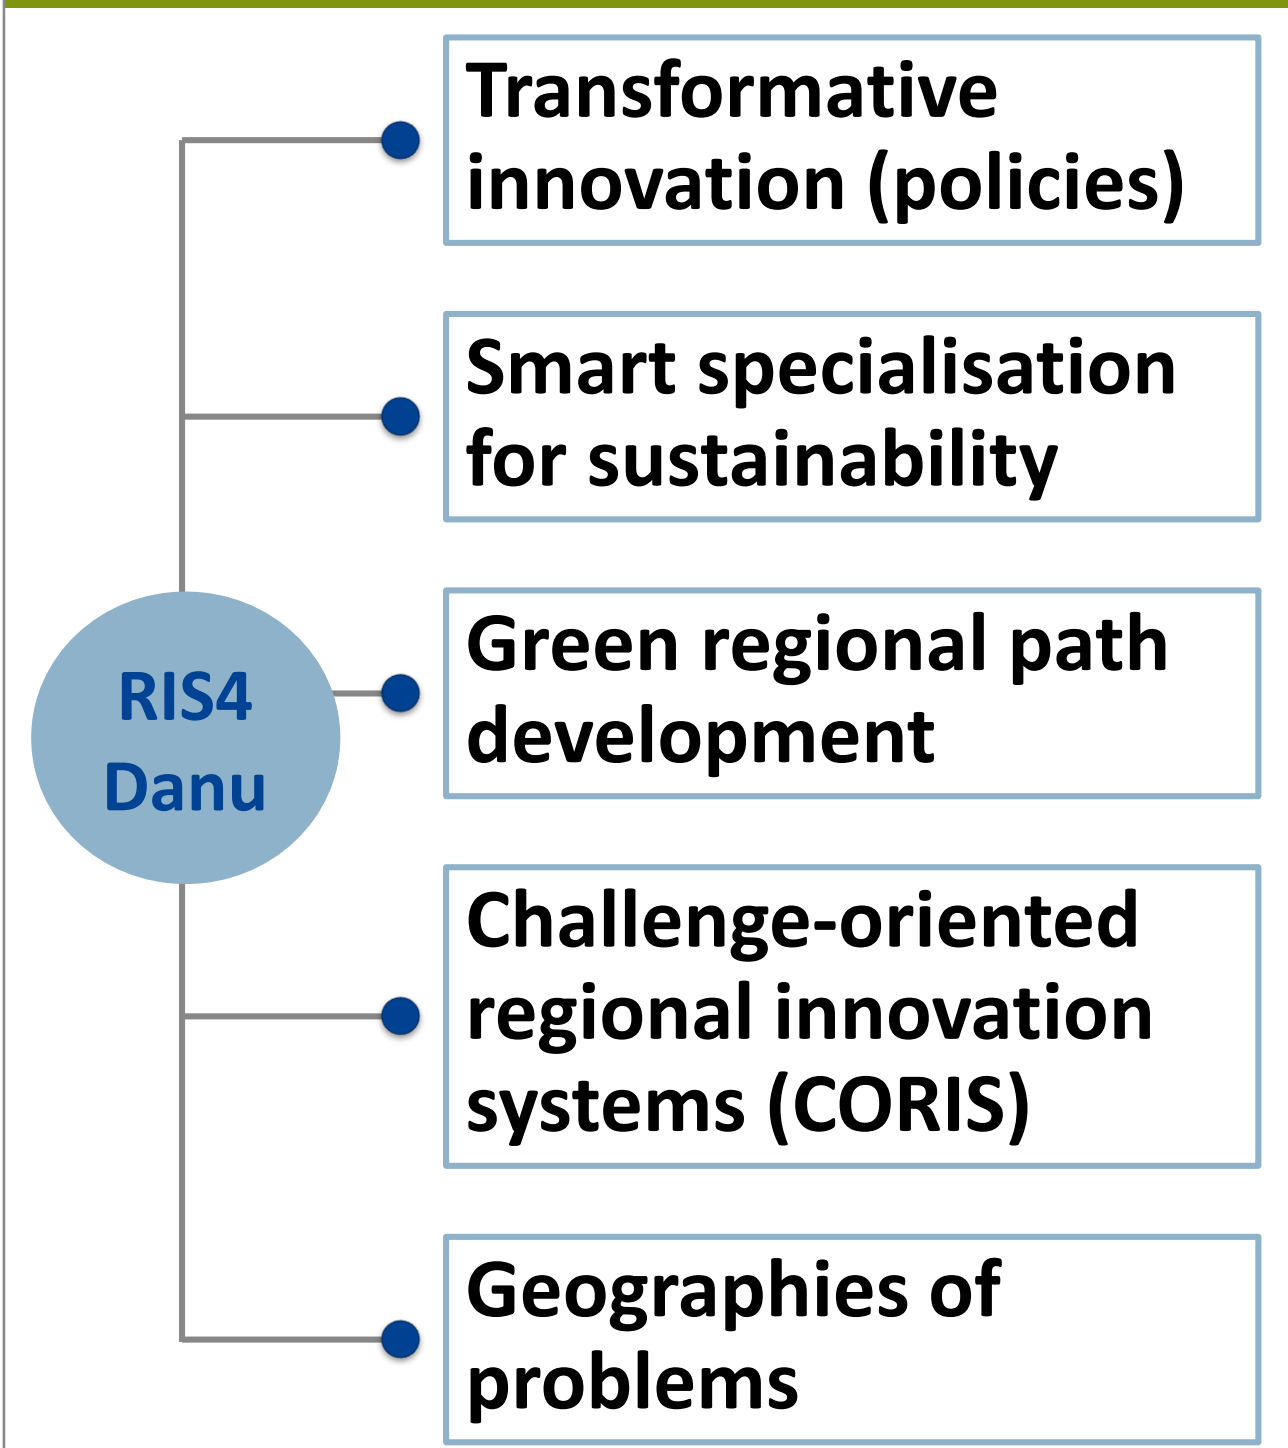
RIS4 Danu

Transformative innovation (policies)

Smart specialisation for sustainability

Green regional path development

Challenge-oriented regional innovation systems (CORIS)

Geographies of problems